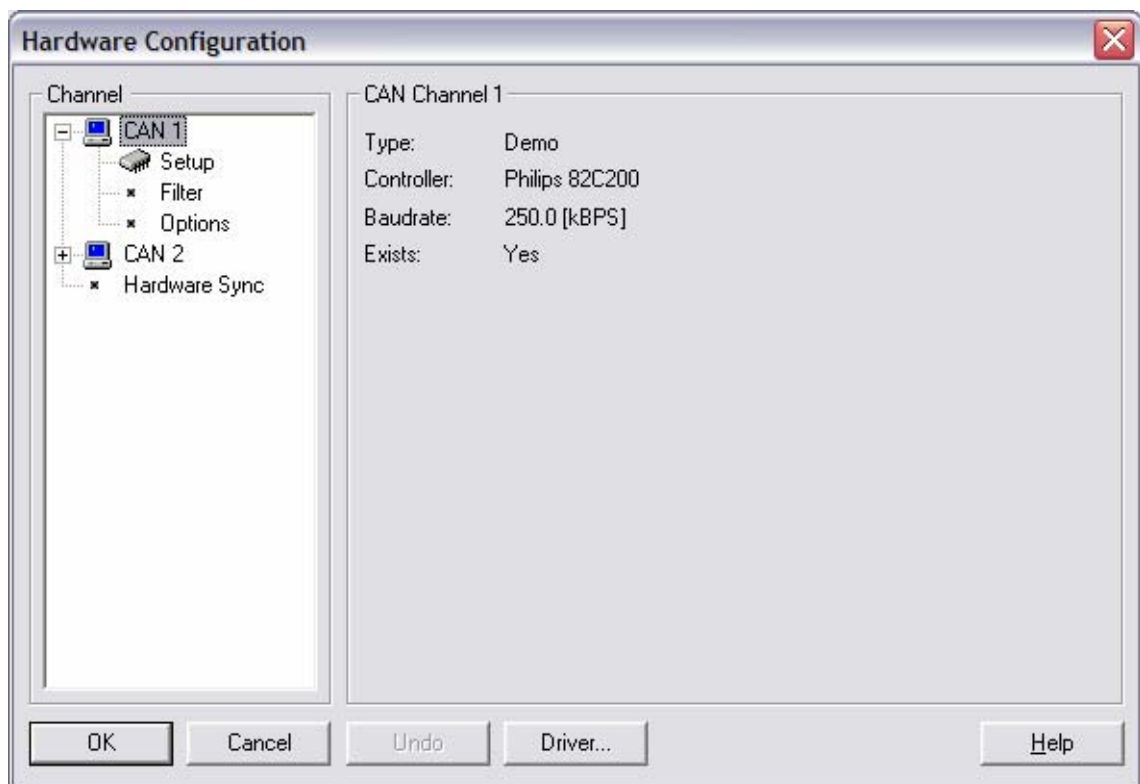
Hardware Configuration

Channel

CAN 1
Setup
Filter
Options
CAN 2
Hardware Sync

CAN Channel 1

| Type: | Demo |
|---|---|
| Controller: | Philips 82C200 |
| Baudrate: | 250.0 [kBPS] |
| Exists: | Yes |

OK
Cancel
Undo
Driver...
Help